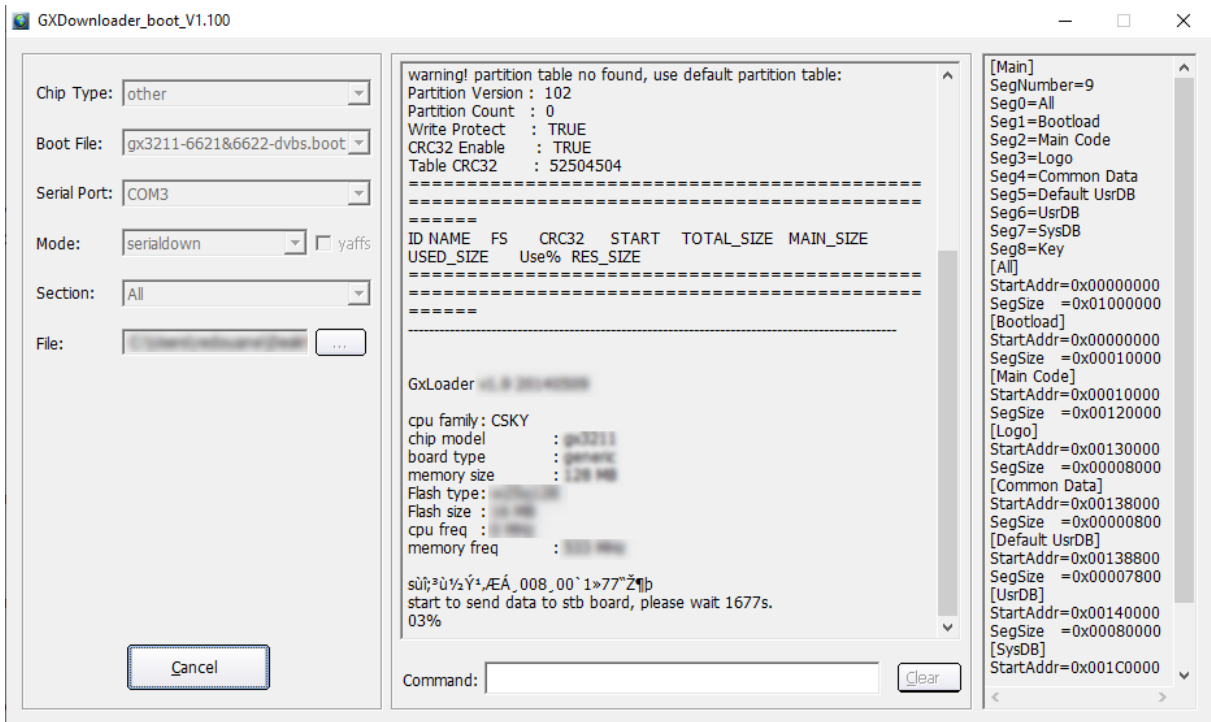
GXDownloader_boot_V1.100

Chip Type: other

Boot File: gx3211-6621&6622-dvbs.boot

Serial Port: COM3

Mode: serialdown yaffs

Section: All

File: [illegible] ...

Cancel

warning! partition table no found, use default partition table:
Partition Version : 102
Partition Count : 0
Write Protect : TRUE
CRC32 Enable : TRUE
Table CRC32 : 52504504
==================================================================================================
ID NAME FS CRC32 START TOTAL_SIZE MAIN_SIZE USED_SIZE Use% RES_SIZE
==================================================================================================
----------------------------------------------------------------------------------------

GxLoader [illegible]

cpu family : CSKY
chip model : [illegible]
board type : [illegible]
memory size : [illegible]
Flash type : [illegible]
Flash size : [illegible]
cpu freq : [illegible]
memory freq : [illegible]

sùÌ;³ù½Ý¹,ÆÁ¸008¸00`1»77"Ž¶þ
start to send data to stb board, please wait 1677s.
03%

Command:

Clear

[Main]
SegNumber=9
Seg0=All
Seg1=Bootload
Seg2=Main Code
Seg3=Logo
Seg4=Common Data
Seg5=Default UsrDB
Seg6=UsrDB
Seg7=SysDB
Seg8=Key
[All]
StartAddr=0x00000000
SegSize =0x01000000
[Bootload]
StartAddr=0x00000000
SegSize =0x00010000
[Main Code]
StartAddr=0x00010000
SegSize =0x00120000
[Logo]
StartAddr=0x00130000
SegSize =0x00008000
[Common Data]
StartAddr=0x00138000
SegSize =0x00000800
[Default UsrDB]
StartAddr=0x00138800
SegSize =0x00007800
[UsrDB]
StartAddr=0x00140000
SegSize =0x00080000
[SysDB]
StartAddr=0x001C0000